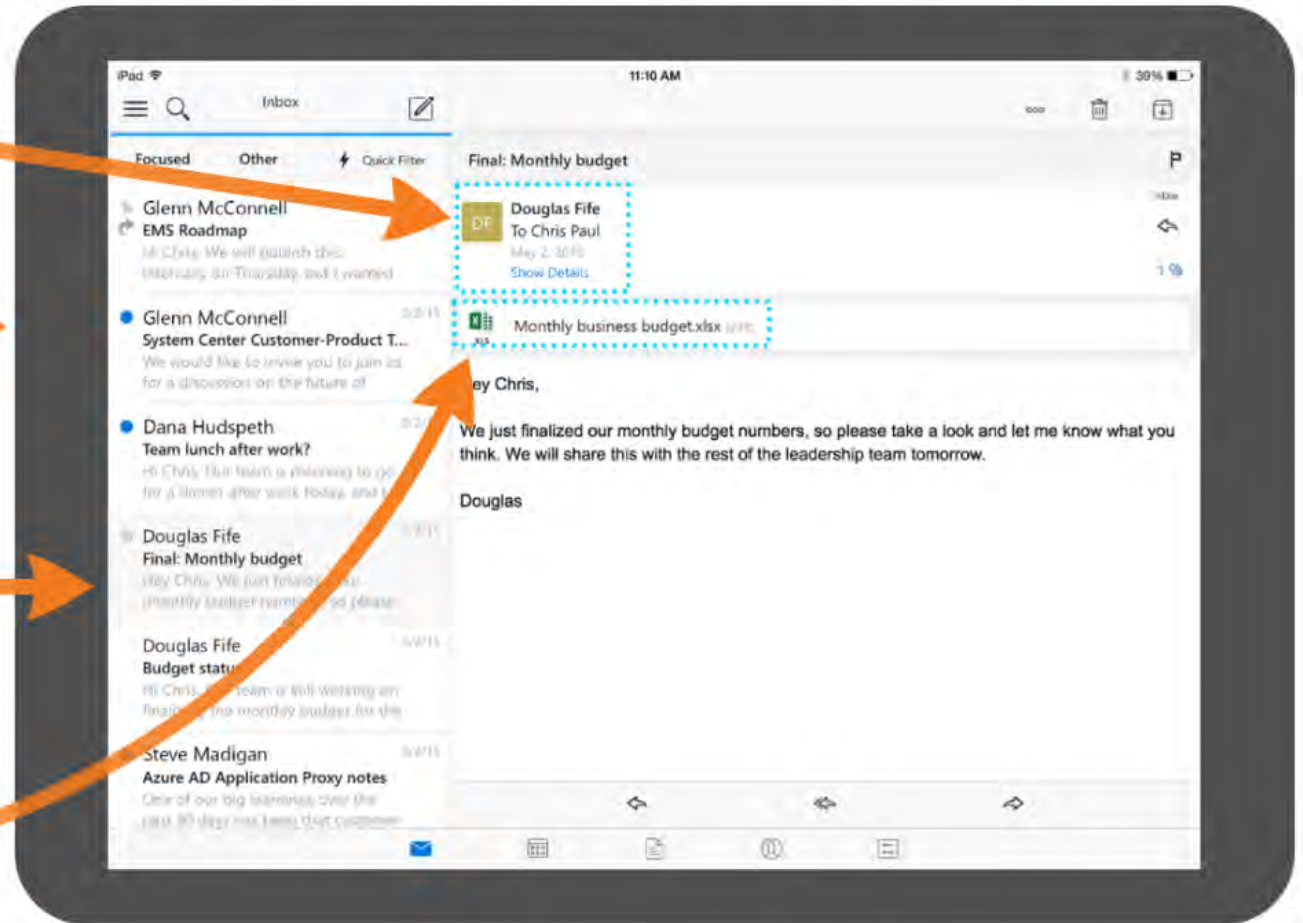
iPad
11:10 AM
39%

Inbox

Focused
Other
Quick Filter

Glenn McConnell
EMS Roadmap
Hi Chris, We will publish this internally on Thursday and I wanted

Glenn McConnell
5/2/15
System Center Customer-Product T...
We would like to invite you to join us for a discussion on the future of

Dana Hudspeth
Team lunch after work?
Hi Chris, Our team is planning to go for a dinner after work today, and I

Douglas Fife
Final: Monthly budget
Hey Chris, We just finalized our monthly budget numbers, so please

Douglas Fife
5/4/15
Budget statu
Hi Chris, team is still working on finali the monthly budget for the

Steve Madigan
5/4/15
Azure AD Application Proxy notes
One of our big learnings over the past 30 days has been that customer

Final: Monthly budget

Douglas Fife
To Chris Paul
May 2, 2015
Show Details

Monthly business budget.xlsx

ey Chris,

We just finalized our monthly budget numbers, so please take a look and let me know what you think. We will share this with the rest of the leadership team tomorrow.

Douglas